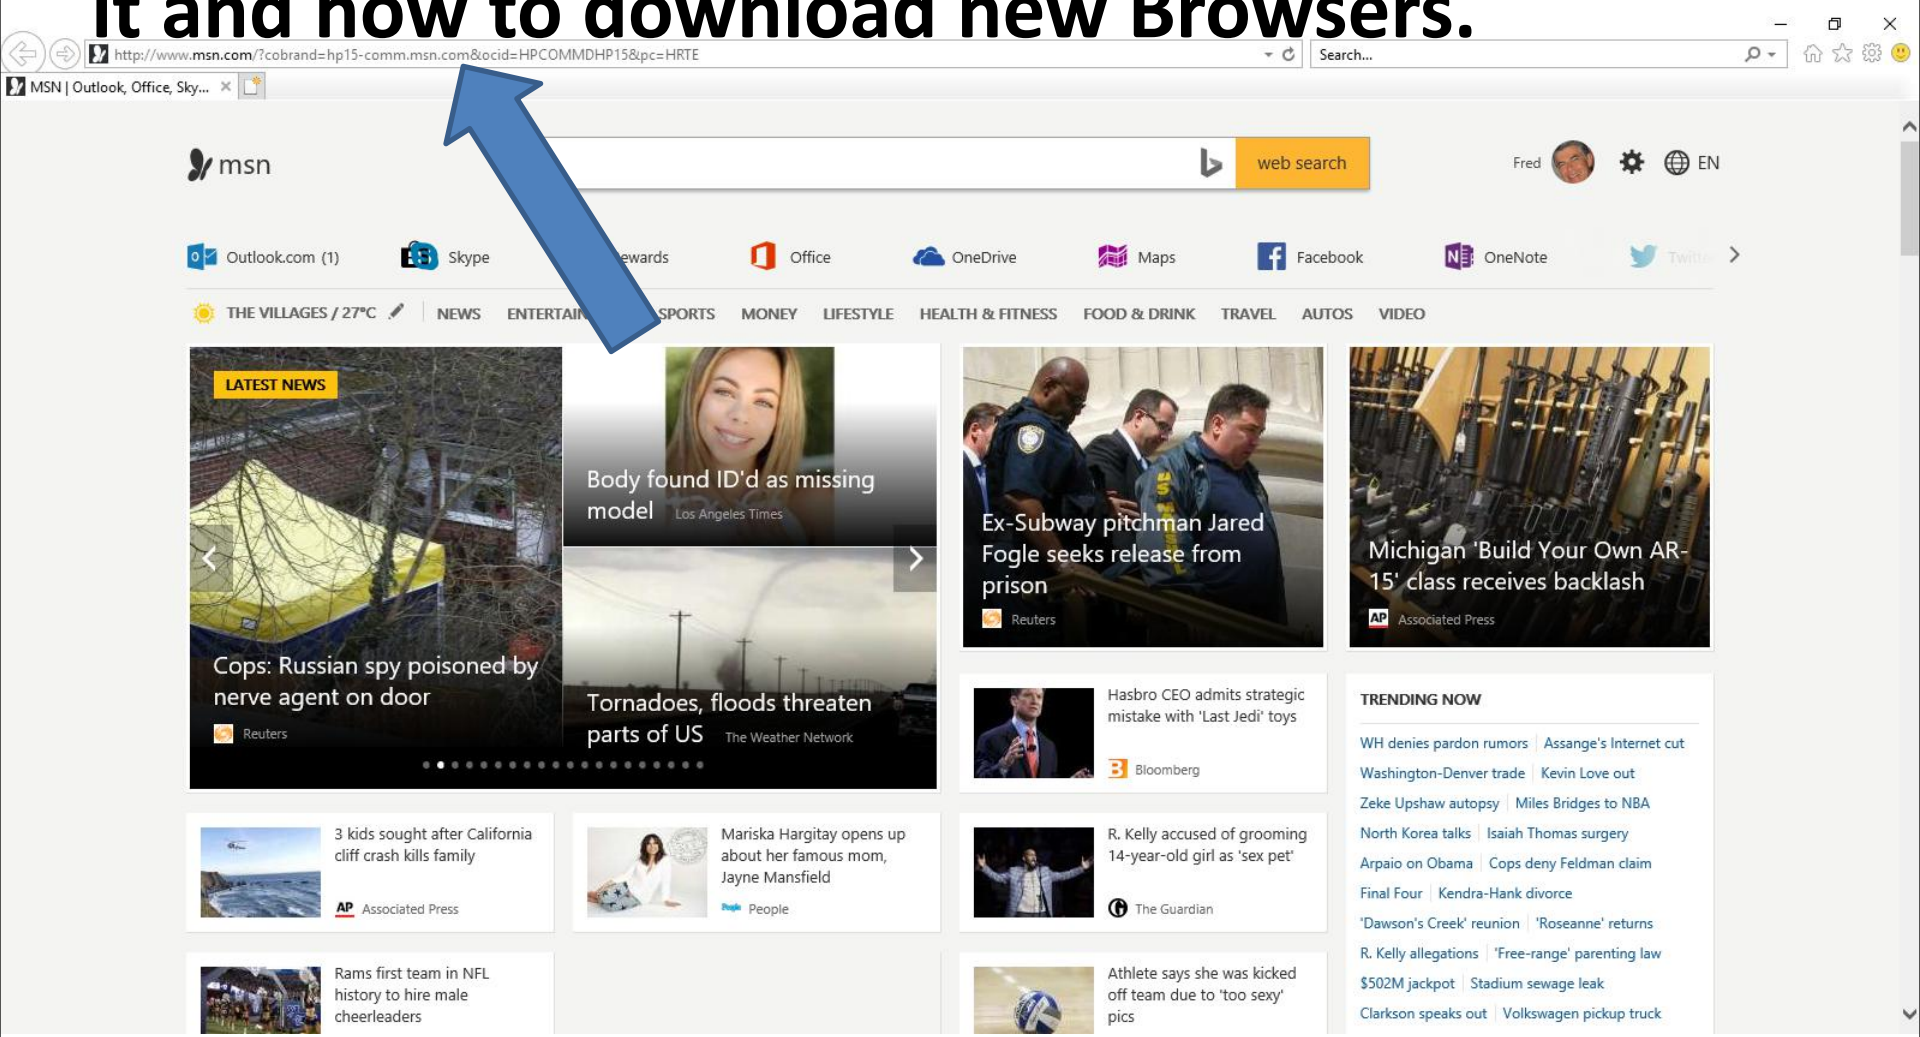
it and how to download new Browsers.

http://www.msn.com/?cobrand=hp15-comm.msn.com&ocid=HPCOMMDHP15&pc=HRTE

Search...

MSN | Outlook, Office, Sky...

msn

web search

Fred

EN

Outlook.com (1) Skype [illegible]ewards Office OneDrive Maps Facebook OneNote Twitte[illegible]

THE VILLAGES / 27°C NEWS ENTERTAIN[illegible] SPORTS MONEY LIFESTYLE HEALTH & FITNESS FOOD & DRINK TRAVEL AUTOS VIDEO

LATEST NEWS

Cops: Russian spy poisoned by nerve agent on door
Reuters

Body found ID'd as missing model
Los Angeles Times

Tornadoes, floods threaten parts of US
The Weather Network

Ex-Subway pitchman Jared Fogle seeks release from prison
Reuters

Michigan 'Build Your Own AR-15' class receives backlash
AP Associated Press

Hasbro CEO admits strategic mistake with 'Last Jedi' toys
Bloomberg

TRENDING NOW

WH denies pardon rumors | Assange's Internet cut
Washington-Denver trade | Kevin Love out
Zeke Upshaw autopsy | Miles Bridges to NBA
North Korea talks | Isaiah Thomas surgery
Arpaio on Obama | Cops deny Feldman claim
Final Four | Kendra-Hank divorce
'Dawson's Creek' reunion | 'Roseanne' returns
R. Kelly allegations | 'Free-range' parenting law
$502M jackpot | Stadium sewage leak
Clarkson speaks out | Volkswagen pickup truck

3 kids sought after California cliff crash kills family
AP Associated Press

Mariska Hargitay opens up about her famous mom, Jayne Mansfield
People

R. Kelly accused of grooming 14-year-old girl as 'sex pet'
The Guardian

Rams first team in NFL history to hire male cheerleaders

Athlete says she was kicked off team due to 'too sexy' pics